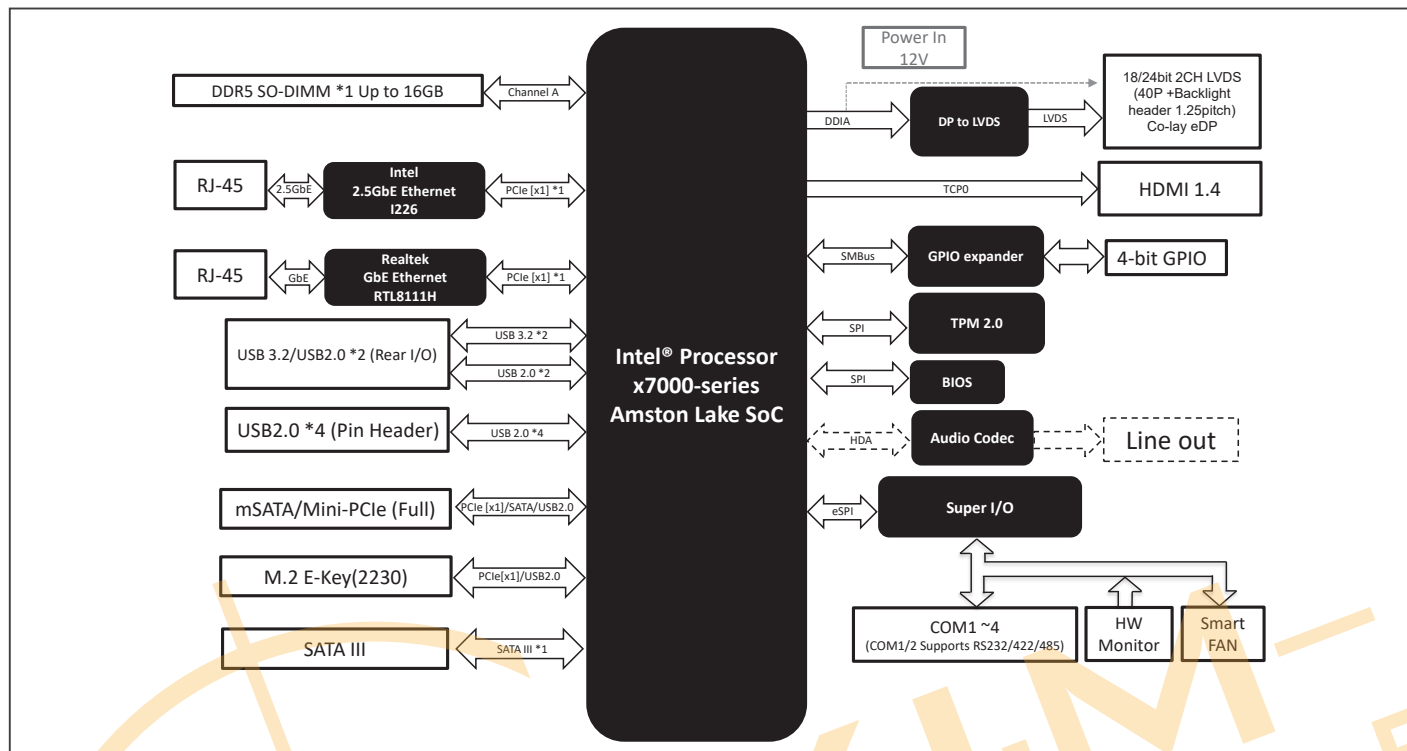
DDR5 SO-DIMM *1 Up to 16GB

Channel A

RJ-45

2.5GbE

Intel
2.5GbE Ethernet
I226

PCIe [x1] *1

RJ-45

GbE

Realtek
GbE Ethernet
RTL8111H

PCIe [x1] *1

USB 3.2/USB2.0 *2 (Rear I/O)

USB 3.2 *2

USB 2.0 *2

USB2.0 *4 (Pin Header)

USB 2.0 *4

mSATA/Mini-PCIe (Full)

PCIe [x1]/SATA/USB2.0

M.2 E-Key(2230)

PCIe[x1]/USB2.0

SATA III

SATA III *1

Intel® Processor
x7000-series
Amston Lake SoC

Power In
12V

DDIA

DP to LVDS

LVDS

18/24bit 2CH LVDS
(40P +Backlight header 1.25pitch)
Co-lay eDP

TCP0

HDMI 1.4

SMBus

GPIO expander

4-bit GPIO

SPI

TPM 2.0

SPI

BIOS

HDA

Audio Codec

Line out

eSPI

Super I/O

COM1 ~4
(COM1/2 Supports RS232/422/485)

HW
Monitor

Smart
FAN